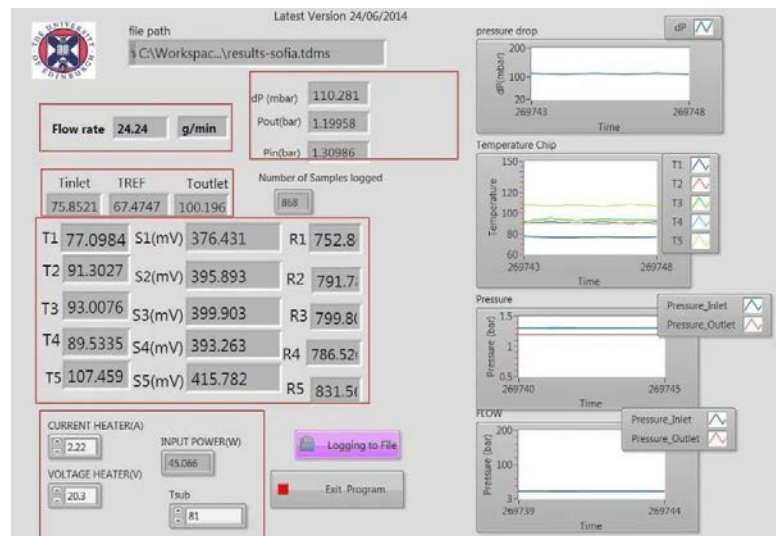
THE UNIVERSITY OF EDINBURGH

Latest Version 24/06/2014

file path

s C:\Workspac...\results-sofia.tdms

Flow rate 24.24 g/min

dP (mbar) 110.281

Pout(bar) 1.19958

Pin(bar) 1.30986

Tinlet 75.8521

TREF 67.4747

Toutlet 100.196

Number of Samples logged

868

T1 77.0984 S1(mV) 376.431 R1 752.8

T2 91.3027 S2(mV) 395.893 R2 791.7

T3 93.0076 S3(mV) 399.903 R3 799.8

T4 89.5335 S4(mV) 393.263 R4 786.52

T5 107.459 S5(mV) 415.782 R5 831.5

CURRENT HEATER(A)

2.22

INPUT POWER(W)

45.066

VOLTAGE HEATER(V)

20.3

Tsub

81

Logging to File

Exit Program

pressure drop

dP

200

100

20

dP(mbar)

269743

269748

Time

Temperature Chip

T1

T2

T3

T4

T5

150

120

100

80

60

Temperature

269743

269748

Time

Pressure

Pressure_Inlet

Pressure_Outlet

1.5

1

0.5

Pressure (bar)

269740

269745

Time

FLOW

Pressure_Inlet

Pressure_Outlet

200

100

3

Pressure (bar)

269739

269744

Time